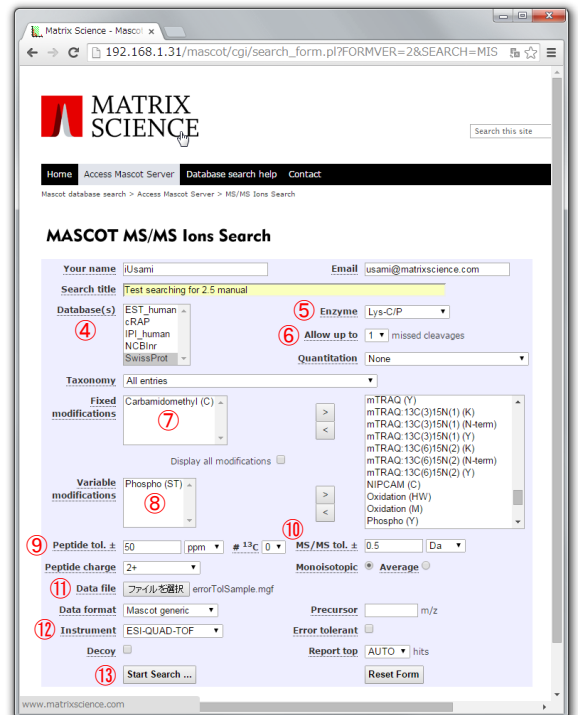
Matrix Science - Masco ×

192.168.1.31/mascot/cgi/search_form.pl?FORMVER=2&SEARCH=MIS

MATRIX SCIENCE

Search this site

Home | Access Mascot Server | Database search help | Contact

Mascot database search > Access Mascot Server > MS/MS Ions Search

MASCOT MS/MS Ions Search

Your name iUsami
Email usami@matrixscience.com

Search title Test searching for 2.5 manual

Database(s) ④
EST_human
cRAP
IPI_human
NCBInr
SwissProt

⑤ Enzyme Lys-C/P

⑥ Allow up to 1 missed cleavages

Quantitation None

Taxonomy All entries

Fixed modifications
Carbamidomethyl (C)
⑦

>
<

mTRAQ (Y)
mTRAQ:13C(3)15N(1) (K)
mTRAQ:13C(3)15N(1) (N-term)
mTRAQ:13C(3)15N(1) (Y)
mTRAQ:13C(6)15N(2) (K)
mTRAQ:13C(6)15N(2) (N-term)
mTRAQ:13C(6)15N(2) (Y)
NIPCAM (C)
Oxidation (HW)
Oxidation (M)
Phospho (Y)

Display all modifications

Variable modifications
Phospho (ST)
⑧

>
<

⑨ Peptide tol. ± 50 ppm
# $^{13}C$ 0
⑩ MS/MS tol. ± 0.5 Da

Peptide charge 2+
Monoisotopic ● Average ○

⑪ Data file ファイルを選択 errorTolSample.mgf

Data format Mascot generic
Precursor m/z

⑫ Instrument ESI-QUAD-TOF
Error tolerant

Decoy
Report top AUTO hits

⑬ Start Search ...
Reset Form

www.matrixscience.com